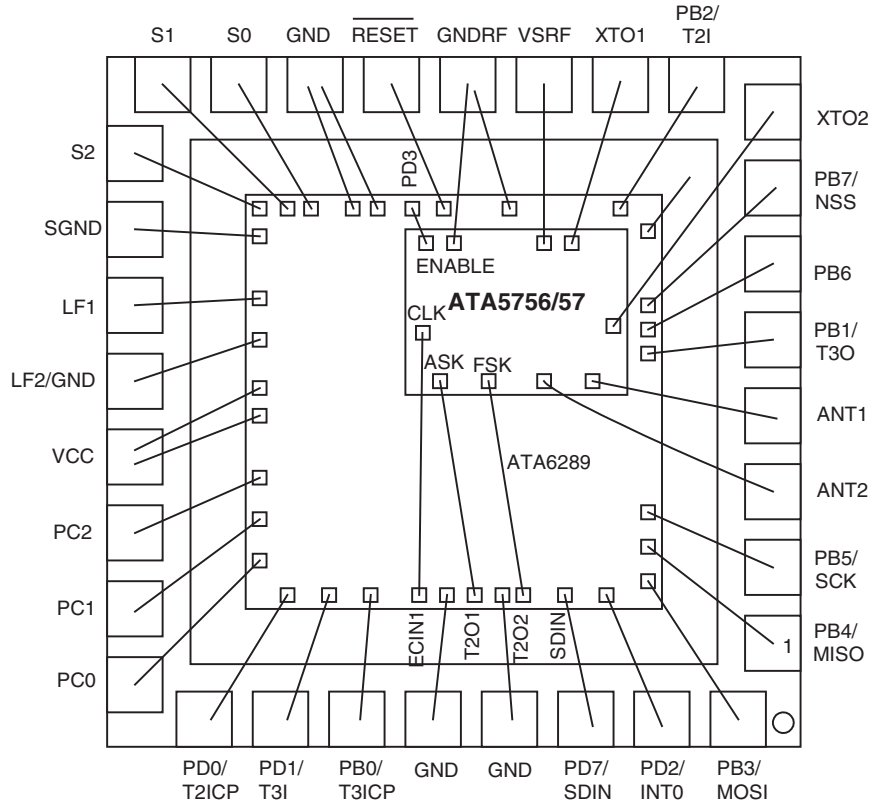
S1 S0 GND $\overline{RESET}$ GNDRF VSRF XTO1 PB2/ T2I

XTO2

S2

PD3

PB7/ NSS

SGND

ENABLE

PB6

LF1

CLK

ATA5756/57

PB1/ T3O

LF2/GND

ASK FSK

ANT1

VCC

ATA6289

ANT2

PC2

PB5/ SCK

PC1

1

PB4/ MISO

PC0

ECIN1 T2O1 T2O2 SDIN

PD0/ T2ICP PD1/ T3I PB0/ T3ICP GND GND PD7/ SDIN PD2/ INT0 PB3/ MOSI